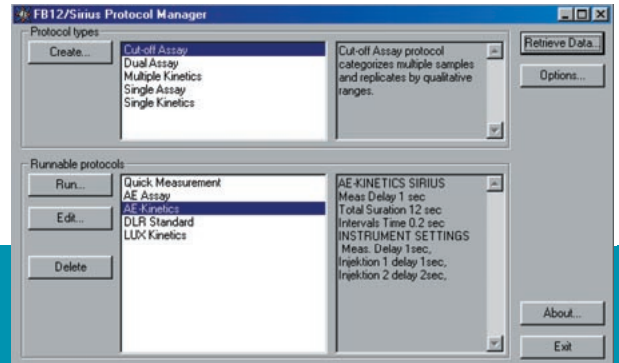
FB12/Sirius Protocol Manager

Protocol types

Create...

Cut-off Assay
Dual Assay
Multiple Kinetics
Single Assay
Single Kinetics

Cut-off Assay protocol categorizes multiple samples and replicates by qualitative ranges.

Retrieve Data...

Options...

Runnable protocols

Run...

Edit...

Delete

Quick Measurement
AE Assay
AE-Kinetics
DLR Standard
LUX Kinetics

AE-KINETICS SIRIUS
Meas Delay 1 sec
Total Suration 12 sec
Intervals Time 0.2 sec
INSTRUMENT SETTINGS
Meas. Delay 1sec,
Injektion 1 delay 1sec,
Injektion 2 delay 2sec,

About...

Exit